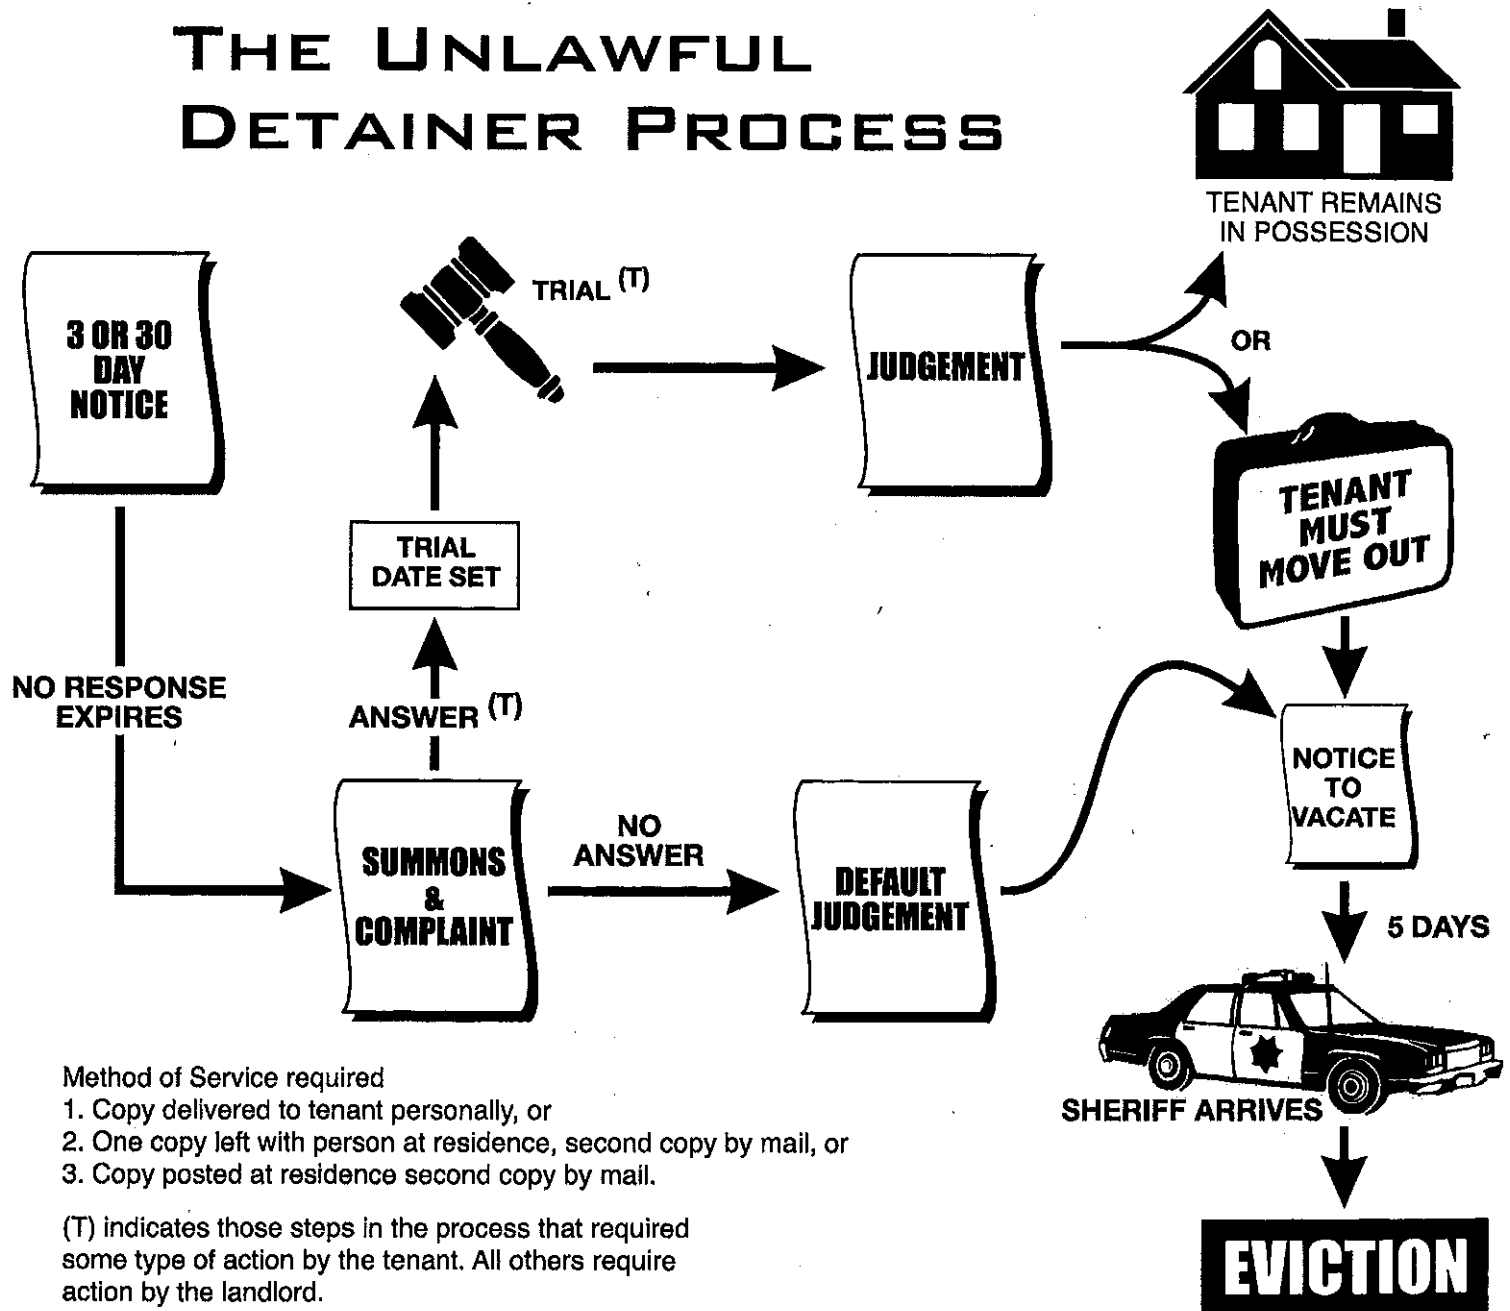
THE UNLAWFUL DETAINER PROCESS

TENANT REMAINS IN POSSESSION

3 OR 30 DAY NOTICE

TRIAL (T)

JUDGEMENT

OR

TENANT MUST MOVE OUT

TRIAL DATE SET

NO RESPONSE EXPIRES

ANSWER (T)

NOTICE TO VACATE

SUMMONS & COMPLAINT

NO ANSWER

DEFAULT JUDGEMENT

5 DAYS

SHERIFF ARRIVES

Method of Service required
1. Copy delivered to tenant personally, or
2. One copy left with person at residence, second copy by mail, or
3. Copy posted at residence second copy by mail.

(T) indicates those steps in the process that required some type of action by the tenant. All others require action by the landlord.

EVICTION